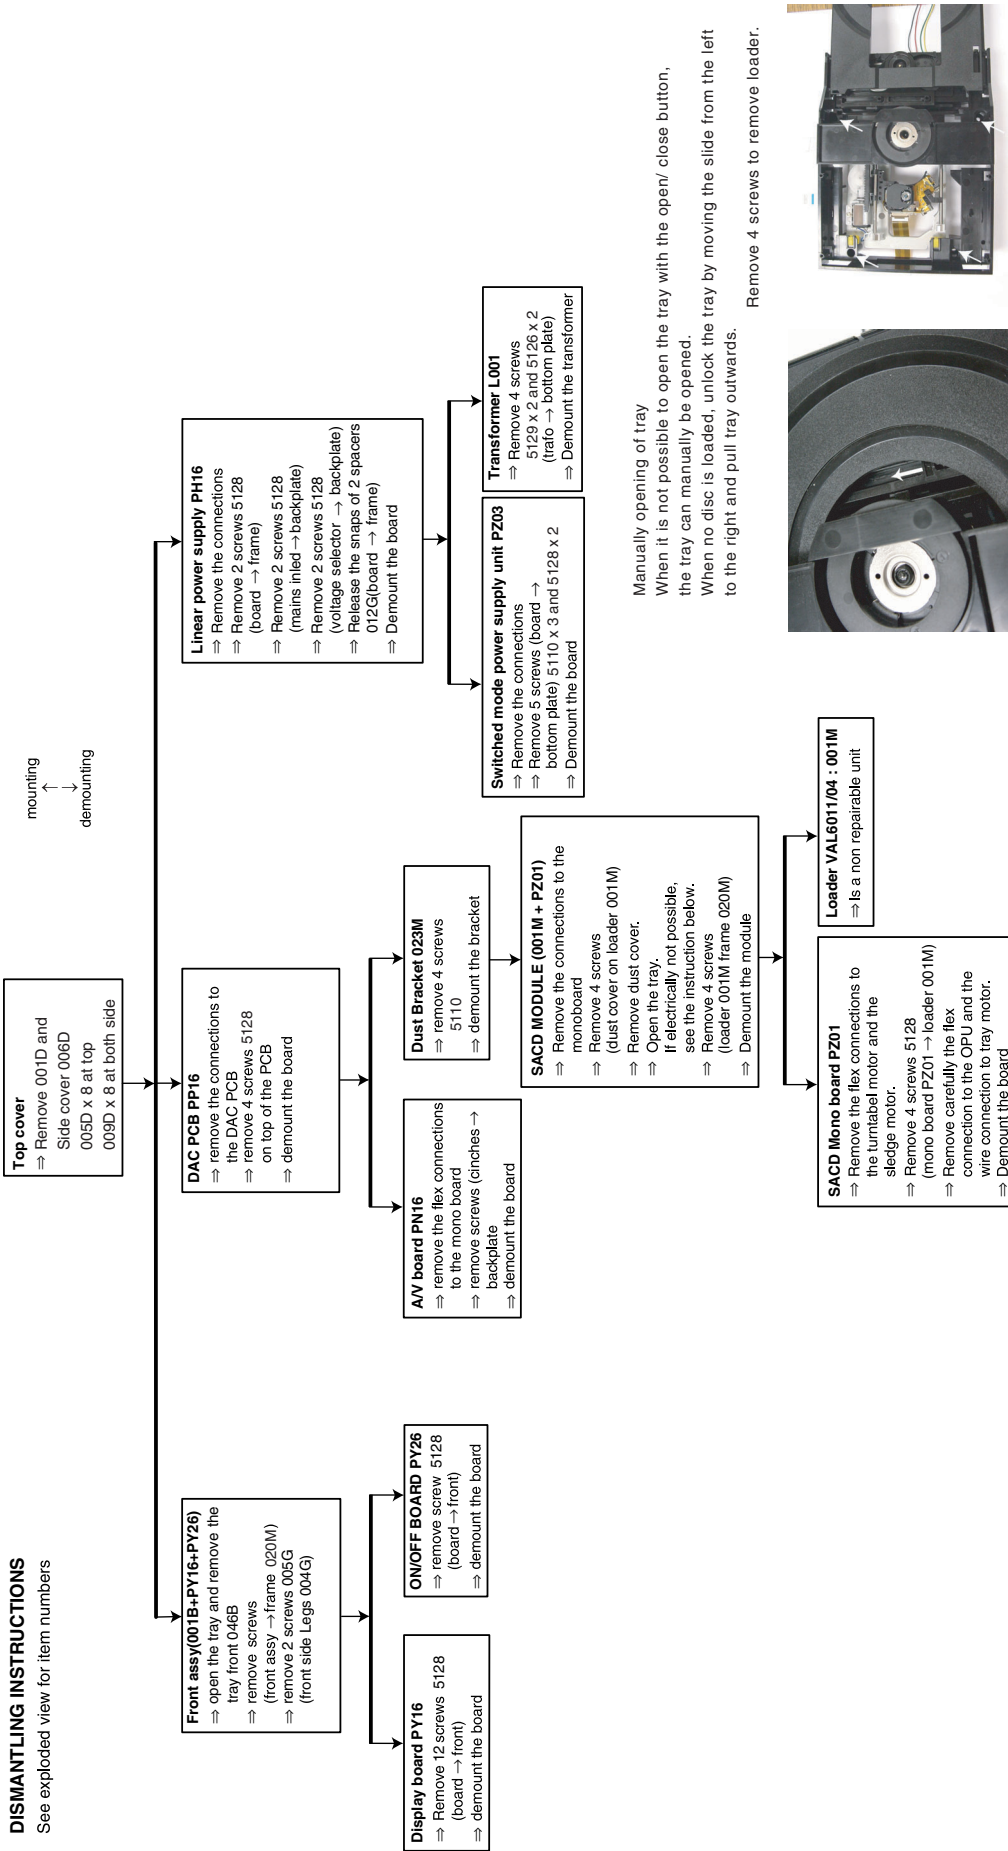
DISMANTLING INSTRUCTIONS
See exploded view for item numbers

mounting
$\longleftrightarrow$
demounting

Top cover
⇒ Remove 001D and Side cover 006D 005D x 8 at top 009D x 8 at both side

Front assy(001B+PY16+PY26)
⇒ open the tray and remove the tray front 046B
⇒ remove screws (front assy → frame 020M)
⇒ remove 2 screws 005G (front side Legs 004G)

Display board PY16
⇒ Remove 12 screws 5128 (board → front)
⇒ demount the board

ON/OFF BOARD PY26
⇒ remove screw 5128 (board → front)
⇒ demount the board

DAC PCB PP16
⇒ remove the connections to the DAC PCB
⇒ remove 4 screws 5128 on top of the PCB
⇒ demount the board

A/V board PN16
⇒ remove the flex connections to the mono board
⇒ remove screws (cinches → backplate
⇒ demount the board

Dust Bracket 023M
⇒ remove 4 screws 5110
⇒ demount the bracket

SACD MODULE (001M + PZ01)
⇒ Remove the connections to the monoboard
⇒ Remove 4 screws (dust cover on loader 001M)
⇒ Remove dust cover.
⇒ Open the tray.
If electrically not possible, see the instruction below.
⇒ Remove 4 screws (loader 001M frame 020M)
⇒ Demount the module

SACD Mono board PZ01
⇒ Remove the flex connections to the turntabel motor and the sledge motor.
⇒ Remove 4 screws 5128 (mono board PZ01 → loader 001M)
⇒ Remove carefully the flex connection to the OPU and the wire connection to tray motor.
⇒ Demount the board

Loader VAL6011/04 : 001M
⇒ Is a non repairable unit

Linear power supply PH16
⇒ Remove the connections
⇒ Remove 2 screws 5128 (board → frame)
⇒ Remove 2 screws 5128 (mains inled → backplate)
⇒ Remove 2 screws 5128 (voltage selector → backplate)
⇒ Release the snaps of 2 spacers 012G(board → frame)
⇒ Demount the board

Switched mode power supply unit PZ03
⇒ Remove the connections
⇒ Remove 5 screws (board → bottom plate) 5110 x 3 and 5128 x 2
⇒ Demount the board

Transformer L001
⇒ Remove 4 screws 5129 x 2 and 5126 x 2 (trafo → bottom plate)
⇒ Demount the transformer

Manually opening of tray
When it is not possible to open the tray with the open/ close button, the tray can manually be opened.
When no disc is loaded, unlock the tray by moving the slide from the left to the right and pull tray outwards.

Remove 4 screws to remove loader.